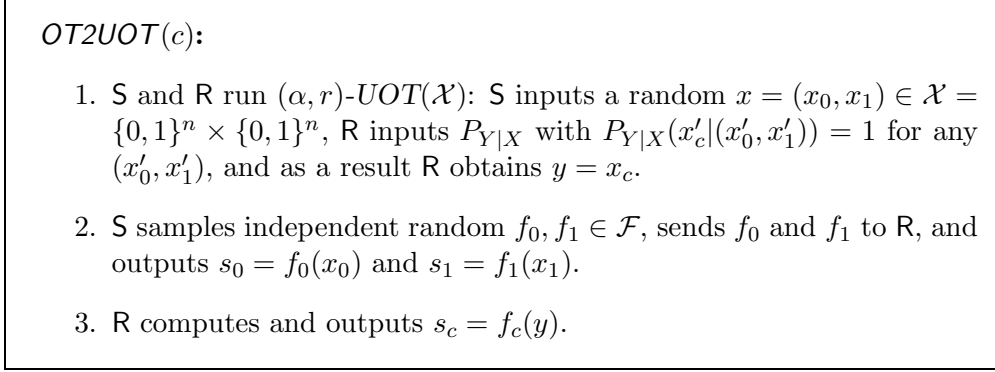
OT2UOT$(c)$:

1. S and R run $(\alpha, r)$-$UOT(\mathcal{X})$: S inputs a random $x = (x_0, x_1) \in \mathcal{X} = \{0,1\}^n \times \{0,1\}^n$, R inputs $P_{Y|X}$ with $P_{Y|X}(x'_c | (x'_0, x'_1)) = 1$ for any $(x'_0, x'_1)$, and as a result R obtains $y = x_c$.

2. S samples independent random $f_0, f_1 \in \mathcal{F}$, sends $f_0$ and $f_1$ to R, and outputs $s_0 = f_0(x_0)$ and $s_1 = f_1(x_1)$.

3. R computes and outputs $s_c = f_c(y)$.